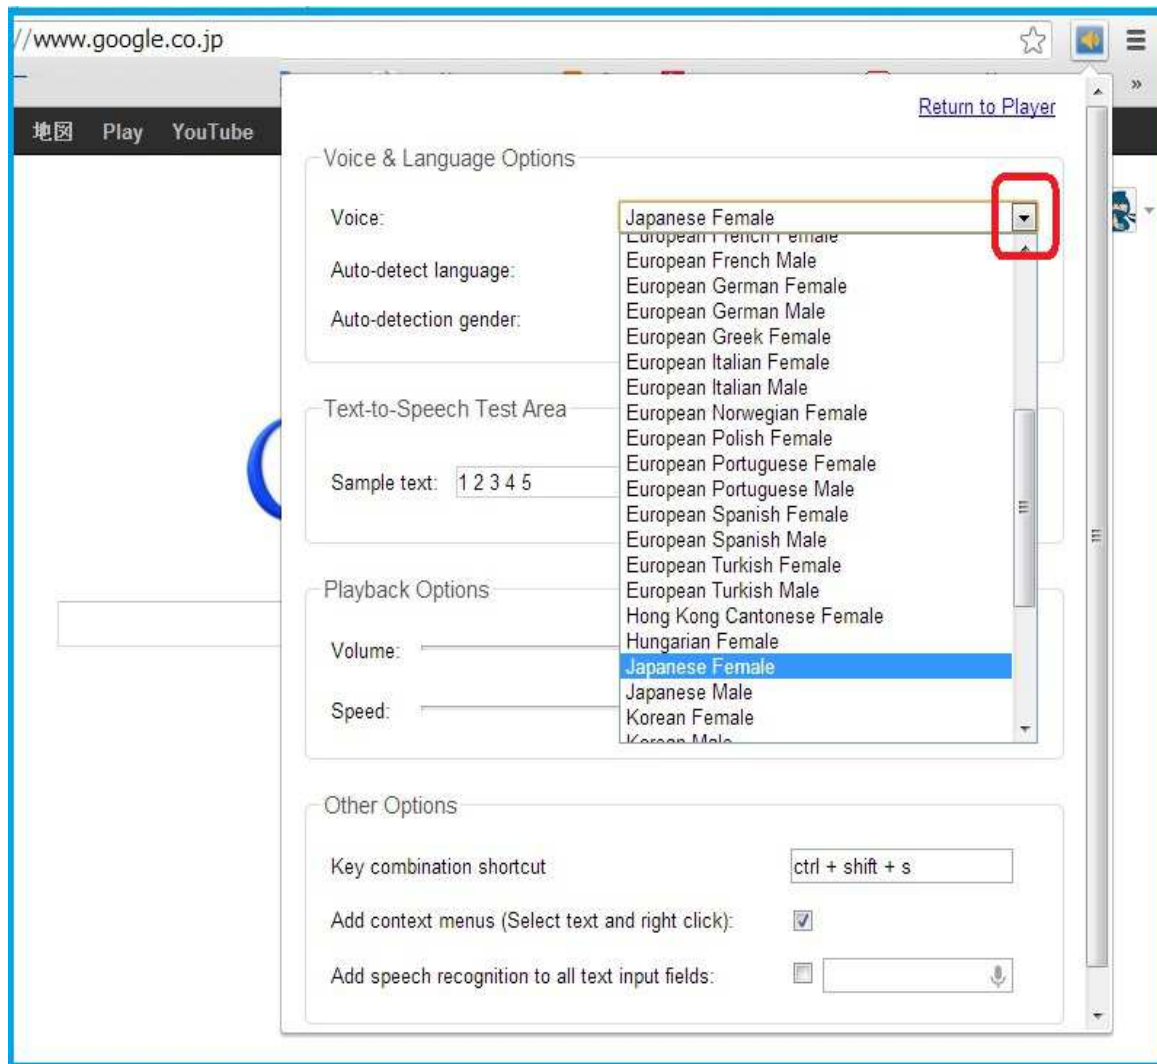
//www.google.co.jp

地図 Play YouTube

Return to Player

Voice & Language Options

Voice: Japanese Female

Auto-detect language:

Auto-detection gender:

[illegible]
European French Male
European German Female
European German Male
European Greek Female
European Italian Female
European Italian Male
European Norwegian Female
European Polish Female
European Portuguese Female
European Portuguese Male
European Spanish Female
European Spanish Male
European Turkish Female
European Turkish Male
Hong Kong Cantonese Female
Hungarian Female
Japanese Female
Japanese Male
Korean Female
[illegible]

Text-to-Speech Test Area

Sample text: 1 2 3 4 5

Playback Options

Volume:

Speed:

Other Options

Key combination shortcut ctrl + shift + s

Add context menus (Select text and right click):

Add speech recognition to all text input fields: